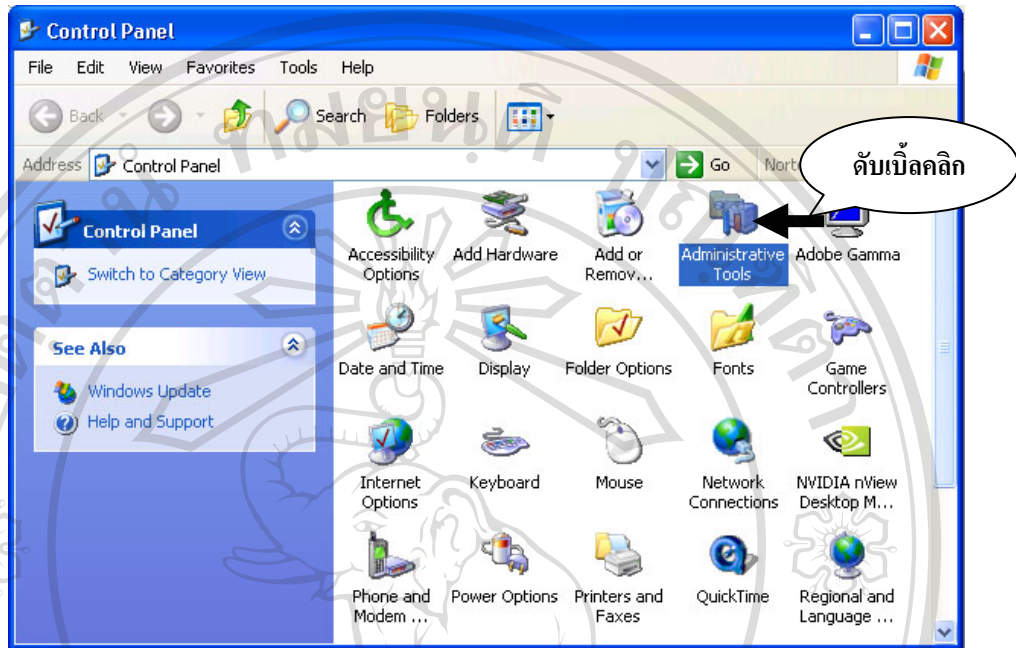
Control Panel

File Edit View Favorites Tools Help

Back Search Folders

Address Control Panel Go Nort

ดับเบิ้ลคลิก

Control Panel

Switch to Category View

See Also

Windows Update

Help and Support

Accessibility Options

Add Hardware

Add or Remov...

Administrative Tools

Adobe Gamma

Date and Time

Display

Folder Options

Fonts

Game Controllers

Internet Options

Keyboard

Mouse

Network Connections

NVIDIA nView Desktop M...

Phone and Modem ...

Power Options

Printers and Faxes

QuickTime

Regional and Language ...